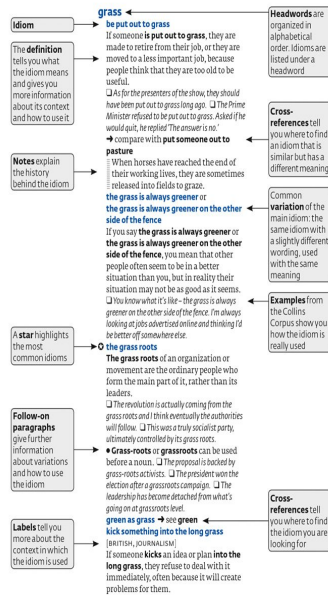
Idiom

The **definition** tells you what the idiom means and gives you more information about its context and how to use it

**Notes** explain the history behind the idiom

A **star** highlights the most common idioms

**Follow-on paragraphs** give further information about variations and how to use the idiom

**Labels** tell you more about the context in which the idiom is used

**grass**

**be put out to grass**

If someone **is put out to grass**, they are made to retire from their job, or they are moved to a less important job, because people think that they are too old to be useful.

❑ *As for the presenters of the show, they should have been put out to grass long ago.* ❑ *The Prime Minister refused to be put out to grass. Asked if he would quit, he replied 'The answer is no.'*

→ compare with **put someone out to pasture**

When horses have reached the end of their working lives, they are sometimes released into fields to graze.

**the grass is always greener** or **the grass is always greener on the other side of the fence**

If you say **the grass is always greener** or **the grass is always greener on the other side of the fence**, you mean that other people often seem to be in a better situation than you, but in reality their situation may not be as good as it seems.

❑ *You know what it's like – the grass is always greener on the other side of the fence. I'm always looking at jobs advertised online and thinking I'd be better off somewhere else.*

✪ **the grass roots**

**The grass roots** of an organization or movement are the ordinary people who form the main part of it, rather than its leaders.

❑ *The revolution is actually coming from the grass roots and I think eventually the authorities will follow.* ❑ *This was a truly socialist party, ultimately controlled by its grass roots.*

● **Grass-roots** or **grassroots** can be used before a noun. ❑ *The proposal is backed by grass-roots activists.* ❑ *The president won the election after a grassroots campaign.* ❑ *The leadership has become detached from what's going on at grassroots level.*

**green as grass** → see **green**

**kick something into the long grass**

[BRITISH, JOURNALISM]

If someone **kicks** an idea or plan **into the long grass**, they refuse to deal with it immediately, often because it will create problems for them.

**Headwords** are organized in alphabetical order. Idioms are listed under a headword

**Cross-references** tell you where to find an idiom that is similar but has a different meaning

Common **variation** of the main idiom: the same idiom with a slightly different wording, used with the same meaning

**Examples** from the Collins Corpus show you how the idiom is really used

**Cross-references** tell you where to find the idiom you are looking for